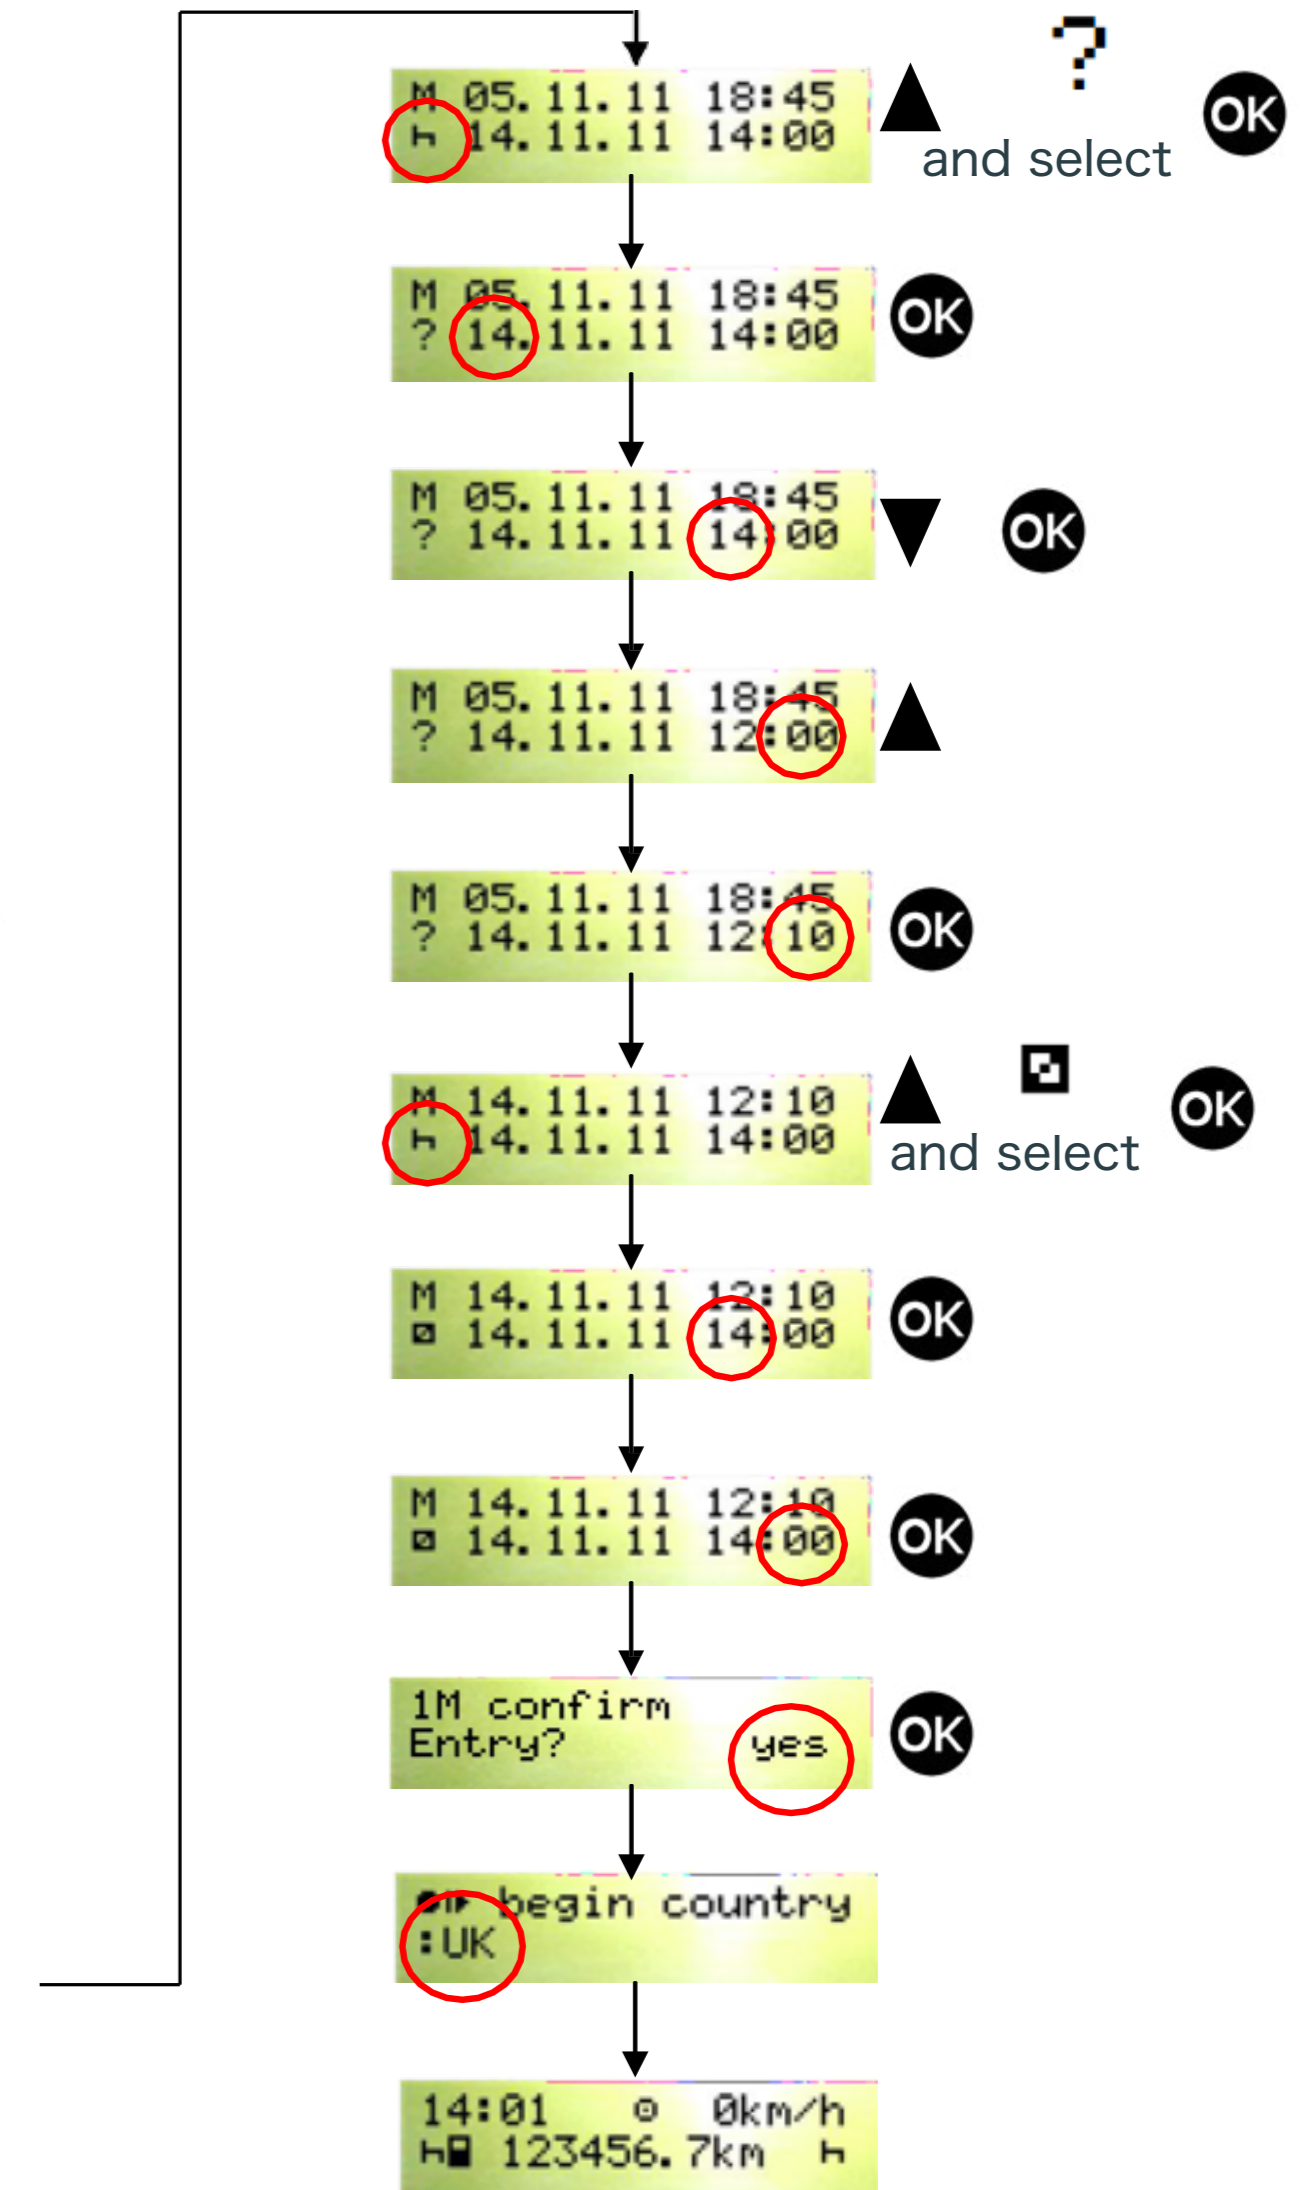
M 05.11.11 18:45
h 14.11.11 14:00

▲ ? and select OK

M 05.11.11 18:45
? 14.11.11 14:00

OK

M 05.11.11 18:45
? 14.11.11 14:00

▼ OK

M 05.11.11 18:45
? 14.11.11 12:00

▲

M 05.11.11 18:45
? 14.11.11 12:10

OK

M 14.11.11 12:10
h 14.11.11 14:00

▲ and select OK

M 14.11.11 12:10
14.11.11 14:00

OK

M 14.11.11 12:10
14.11.11 14:00

OK

1M confirm
Entry? yes

OK

begin country
:UK

14:01 0km/h
h 123456.7km h